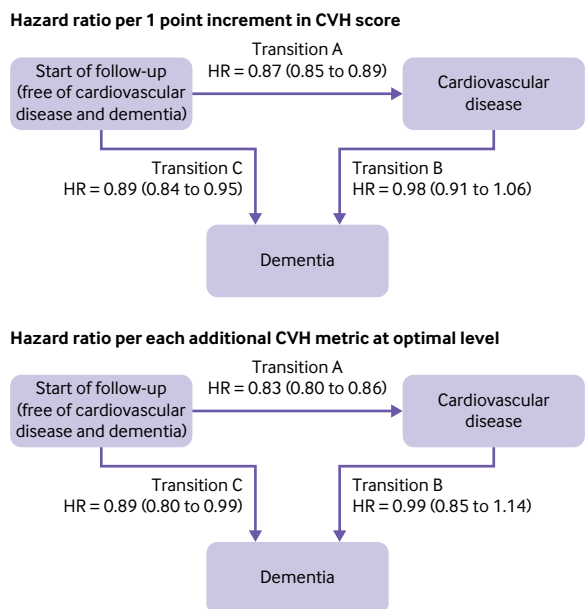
**Hazard ratio per 1 point increment in CVH score**

Start of follow-up (free of cardiovascular disease and dementia)

Transition A
HR = 0.87 (0.85 to 0.89)

Cardiovascular disease

Transition C
HR = 0.89 (0.84 to 0.95)

Transition B
HR = 0.98 (0.91 to 1.06)

Dementia

**Hazard ratio per each additional CVH metric at optimal level**

Start of follow-up (free of cardiovascular disease and dementia)

Transition A
HR = 0.83 (0.80 to 0.86)

Cardiovascular disease

Transition C
HR = 0.89 (0.80 to 0.99)

Transition B
HR = 0.99 (0.85 to 1.14)

Dementia